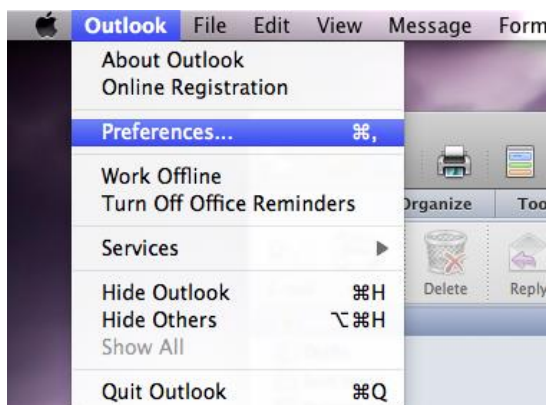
Outlook File Edit View Message Form

About Outlook
Online Registration

Preferences... ⌘,

Work Offline
Turn Off Office Reminders

Services ▶

Hide Outlook ⌘H
Hide Others ⌥⌘H
Show All

Quit Outlook ⌘Q

Organize Too

Delete Reply